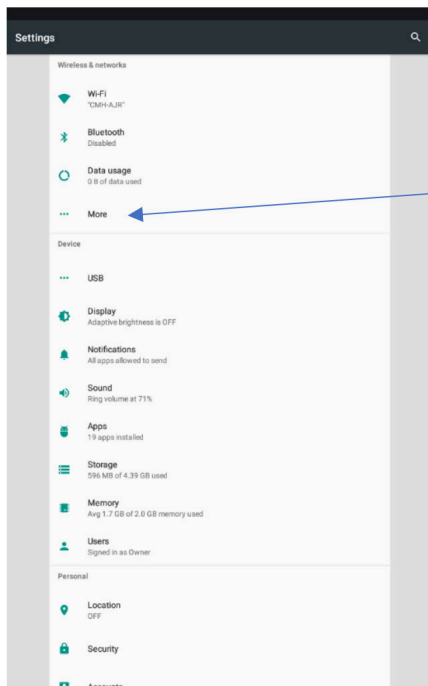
Settings

Wireless & networks

Wi-Fi
"CMH-AJR"

Bluetooth
Disabled

Data usage
0 B of data used

More

Device

USB

Display
Adaptive brightness is OFF

Notifications
All apps allowed to send

Sound
Ring volume at 71%

Apps
19 apps installed

Storage
596 MB of 4.39 GB used

Memory
Avg 1.7 GB of 2.0 GB memory used

Users
Signed in as Owner

Personal

Location
OFF

Security

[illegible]